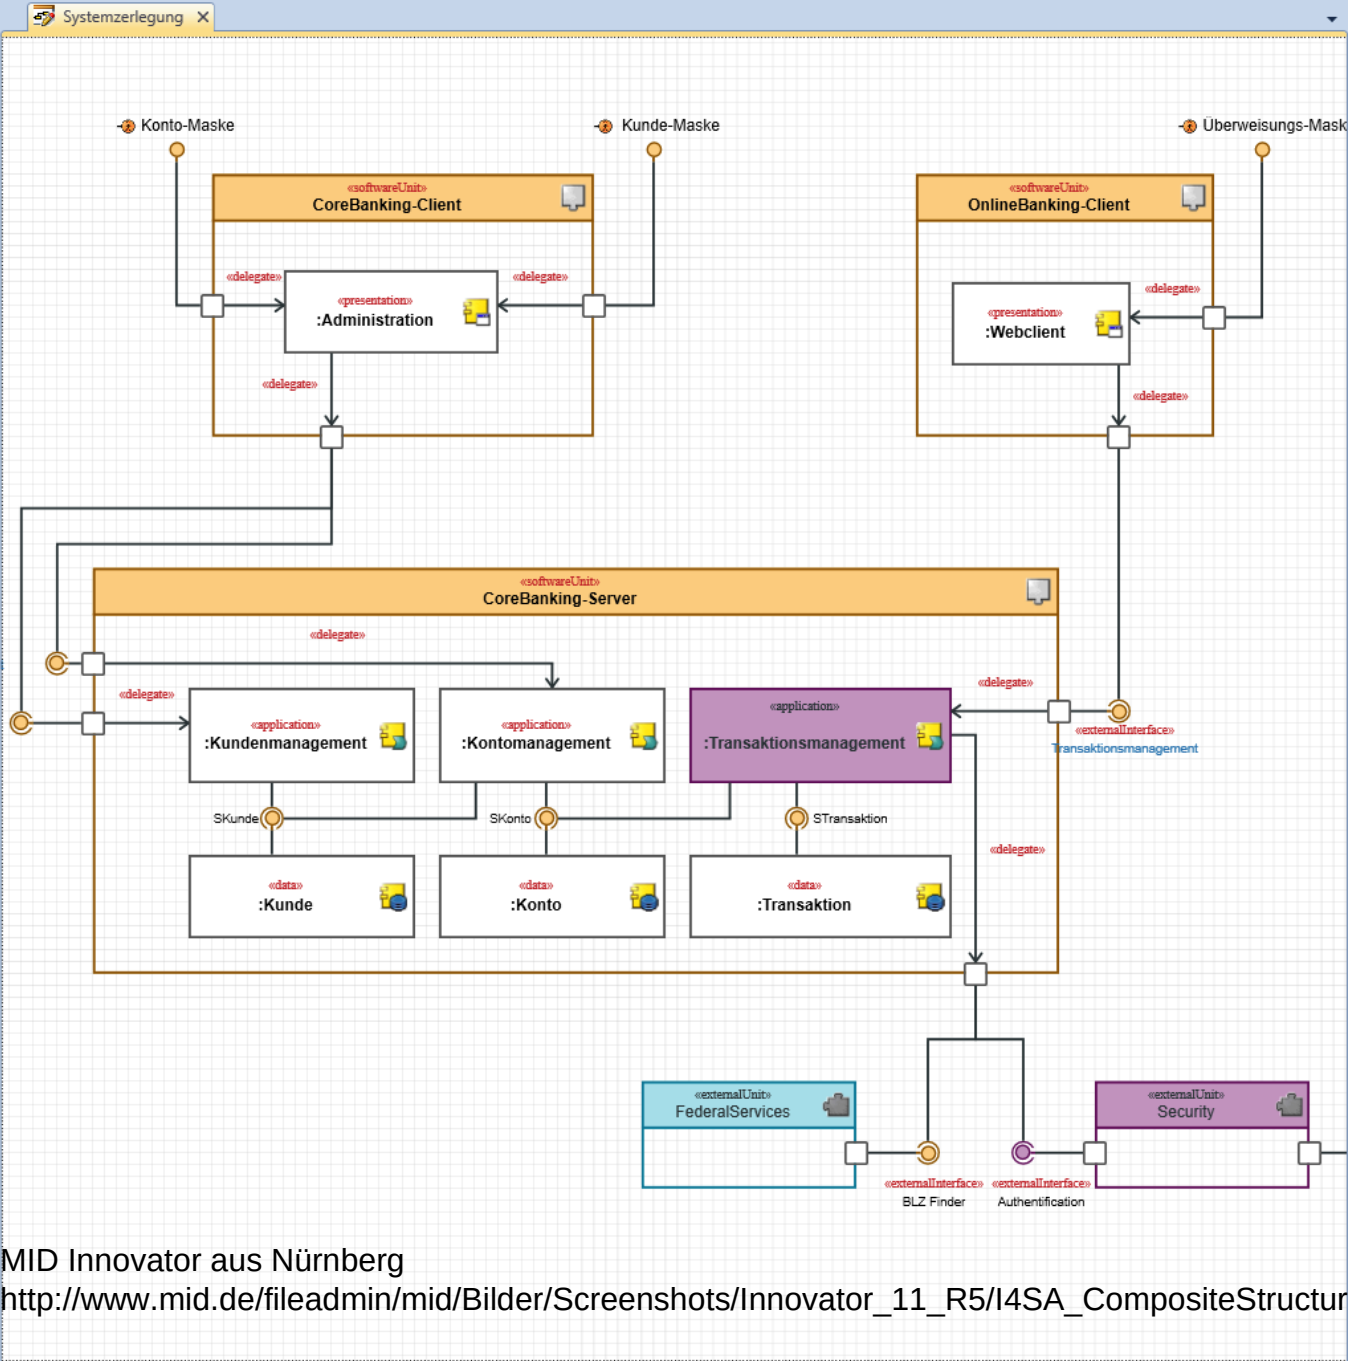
Systemzerlegung

Konto-Maske
Kunde-Maske
Überweisungs-Mask

«softwareUnit»
CoreBanking-Client

«delegate»
«delegate»
«presentation»
:Administration
«delegate»

«softwareUnit»
OnlineBanking-Client

«delegate»
«presentation»
:Webclient
«delegate»

«softwareUnit»
CoreBanking-Server

«delegate»
«delegate»
«application»
:Kundenmanagement
«application»
:Kontomanagement
«application»
:Transaktionsmanagement
«delegate»
«externalInterface»
Transaktionsmanagement

SKunde
SKonto
STransaktion
«delegate»

«data»
:Kunde
«data»
:Konto
«data»
:Transaktion

«externalUnit»
FederalServices
«externalUnit»
Security
«externalInterface»
BLZ Finder
«externalInterface»
Authentification

MID Innovator aus Nürnberg
http://www.mid.de/fileadmin/mid/Bilder/Screenshots/Innovator_11_R5/I4SA_CompositeStructur